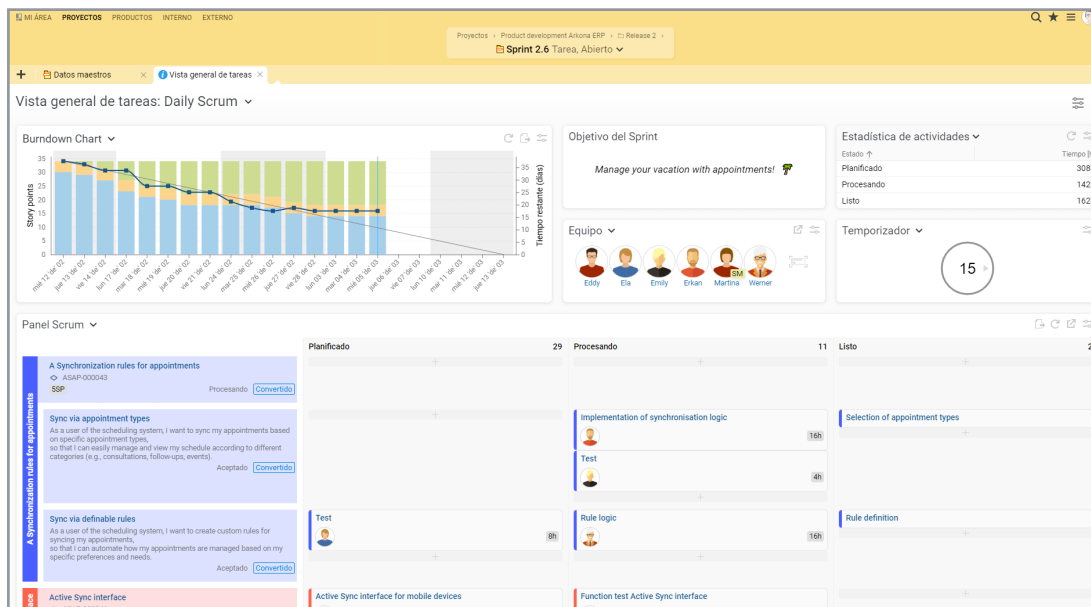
MI ÁREA PROYECTOS PRODUCTOS INTERNO EXTERNO

Proyectos › Product development Arkona ERP › Release 2 ›
Sprint 2.6 Tarea, Abierto

Datos maestros
Vista general de tareas

Vista general de tareas: Daily Scrum

Burndown Chart

Story points
Tiempo restante (días)

35 30 25 20 15 10 5 0

mié 12 de 02, jue 13 de 02, vie 14 de 02, lun 17 de 02, mar 18 de 02, mié 19 de 02, jue 20 de 02, vie 21 de 02, lun 24 de 02, mar 25 de 02, mié 26 de 02, jue 27 de 02, vie 28 de 02, lun 03 de 03, mar 04 de 03, mié 05 de 03, jue 06 de 03, vie 07 de 03, lun 10 de 03, mar 11 de 03, mié 12 de 03, jue 13 de 03

Objetivo del Sprint

Manage your vacation with appointments!

Equipo

Eddy Ela Emily Erkan Martina Werner
SM

Estadística de actividades

| Estado | Tiempo [ |
|---|---|
| Planificado | 308 |
| Procesando | 142 |
| Listo | 162 |

Temporizador

15

Panel Scrum

Planificado 29
Procesando 11
Listo 2

A Synchronization rules for appointments

A Synchronization rules for appointments
ASAP-000043
5SP
Procesando Convertido

Sync via appointment types
As a user of the scheduling system, I want to sync my appointments based on specific appointment types, so that I can easily manage and view my schedule according to different categories (e.g., consultations, follow-ups, events).
Aceptado Convertido

Implementation of synchronisation logic
16h

Test
4h

Selection of appointment types

Sync via definable rules
As a user of the scheduling system, I want to create custom rules for syncing my appointments, so that I can automate how my appointments are managed based on my specific preferences and needs.
Aceptado Convertido

Test
8h

Rule logic
16h

Rule definition

Active Sync interface

Active Sync interface for mobile devices

Function test Active Sync interface

ace